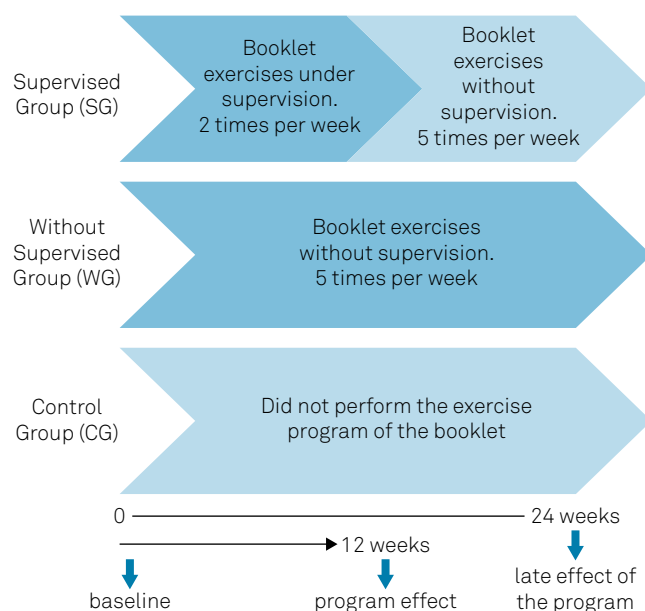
Supervised Group (SG)

Booklet exercises under supervision. 2 times per week

Booklet exercises without supervision. 5 times per week

Without Supervised Group (WG)

Booklet exercises without supervision. 5 times per week

Control Group (CG)

Did not perform the exercise program of the booklet

0

24 weeks

12 weeks

baseline

program effect

late effect of the program